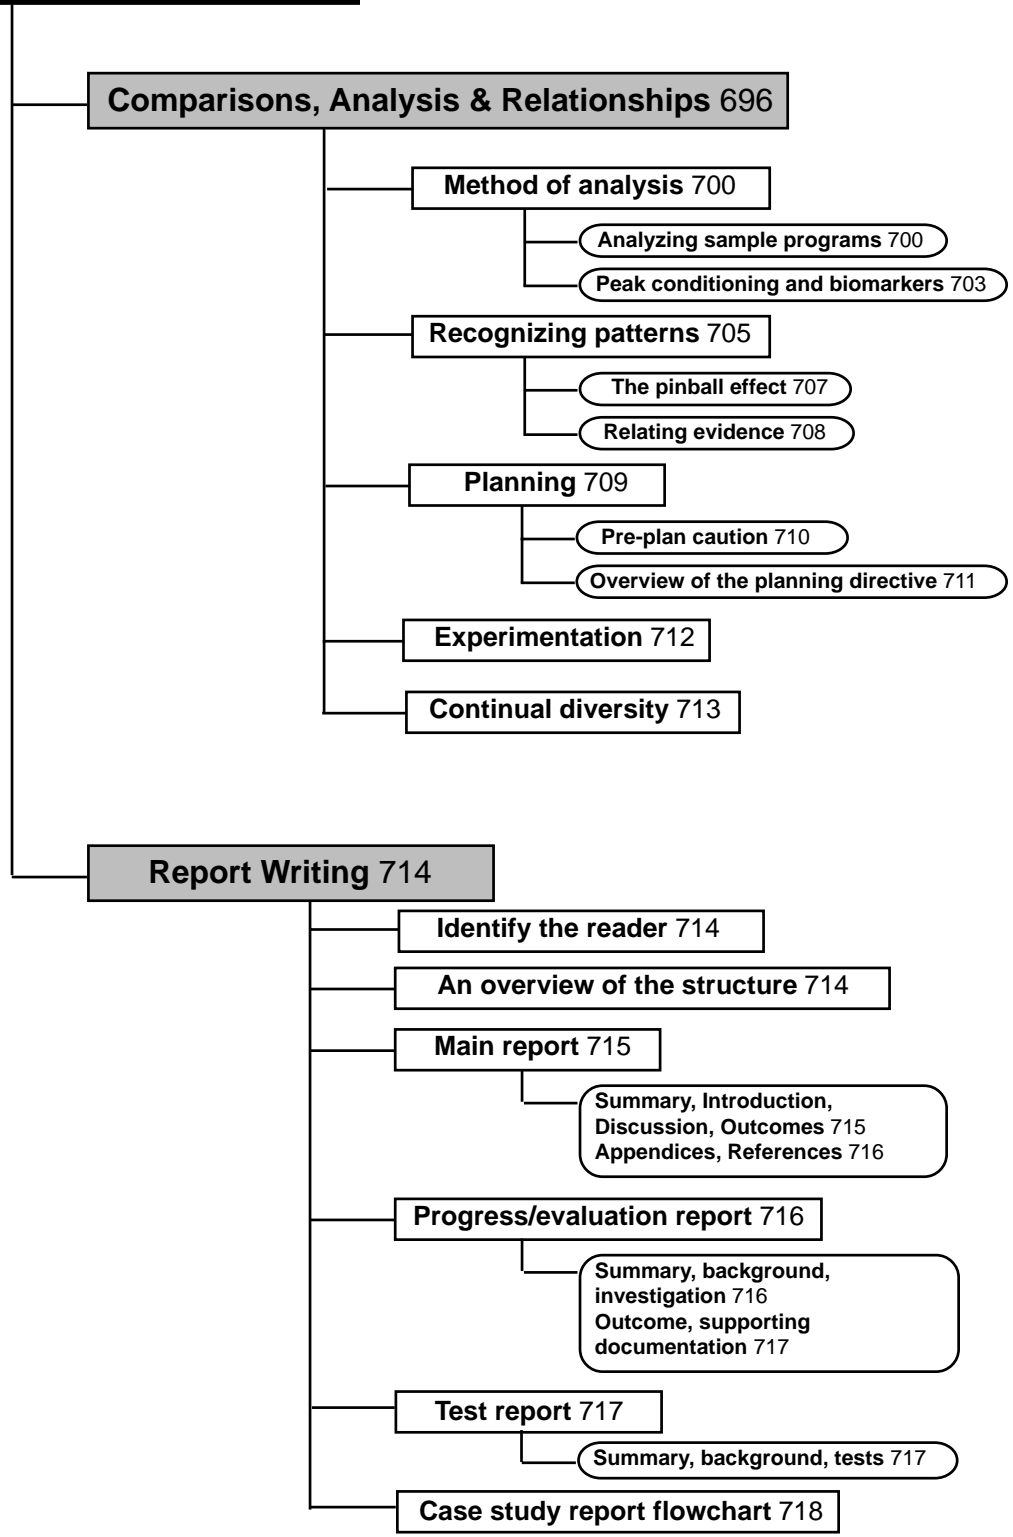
Comparisons, Analysis & Relationships 696

Method of analysis 700

Analyzing sample programs 700

Peak conditioning and biomarkers 703

Recognizing patterns 705

The pinball effect 707

Relating evidence 708

Planning 709

Pre-plan caution 710

Overview of the planning directive 711

Experimentation 712

Continual diversity 713

Report Writing 714

Identify the reader 714

An overview of the structure 714

Main report 715

Summary, Introduction, Discussion, Outcomes 715
Appendices, References 716

Progress/evaluation report 716

Summary, background, investigation 716
Outcome, supporting documentation 717

Test report 717

Summary, background, tests 717

Case study report flowchart 718